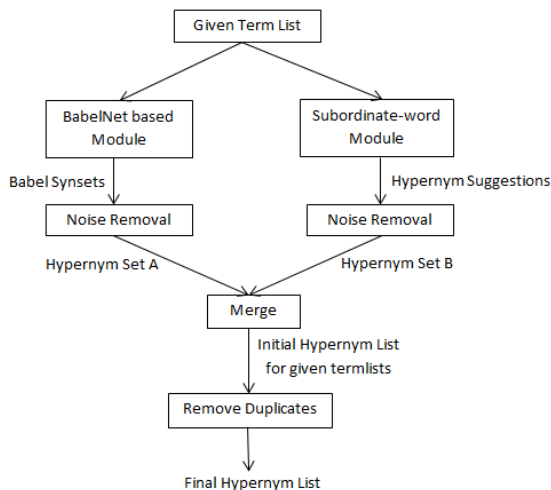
Given Term List

BabelNet based Module

Subordinate-word Module

Babel Synsets

Hypernym Suggestions

Noise Removal

Noise Removal

Hypernym Set A

Hypernym Set B

Merge

Initial Hypernym List for given termlists

Remove Duplicates

Final Hypernym List